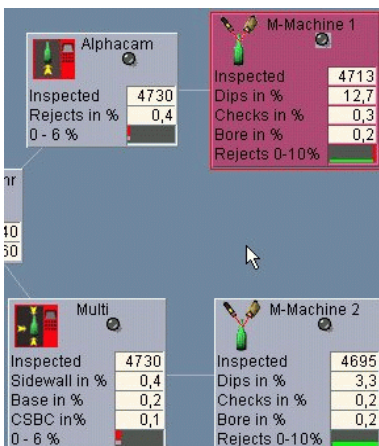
Alphacam
Inspected 4730
Rejects in % 0,4
0 - 6 %

M-Machine 1
Inspected 4713
Dips in % 12,7
Checks in % 0,3
Bore in % 0,2
Rejects 0-10%

nr
40
50

Multi
Inspected 4730
Sidewall in % 0,4
Base in % 0,2
CSBC in% 0,1
0 - 6 %

M-Machine 2
Inspected 4695
Dips in % 3,3
Checks in % 0,2
Bore in % 0,2
Rejects 0-10%